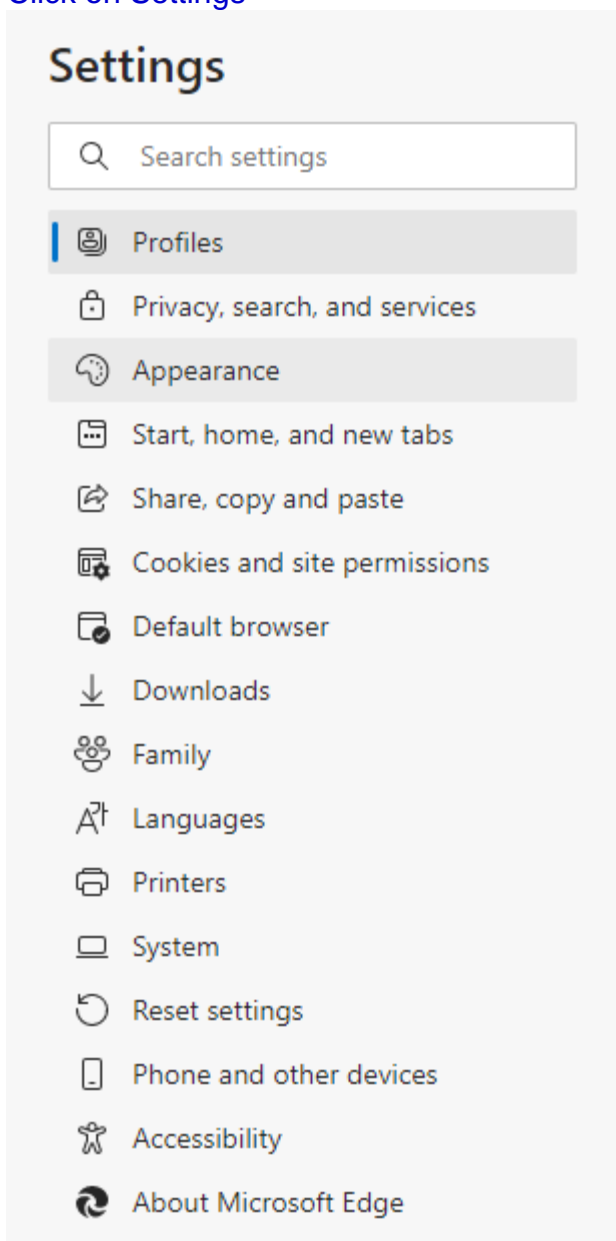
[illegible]

Settings

Search settings

Profiles

Privacy, search, and services

Appearance

Start, home, and new tabs

Share, copy and paste

Cookies and site permissions

Default browser

Downloads

Family

Languages

Printers

System

Reset settings

Phone and other devices

Accessibility

About Microsoft Edge